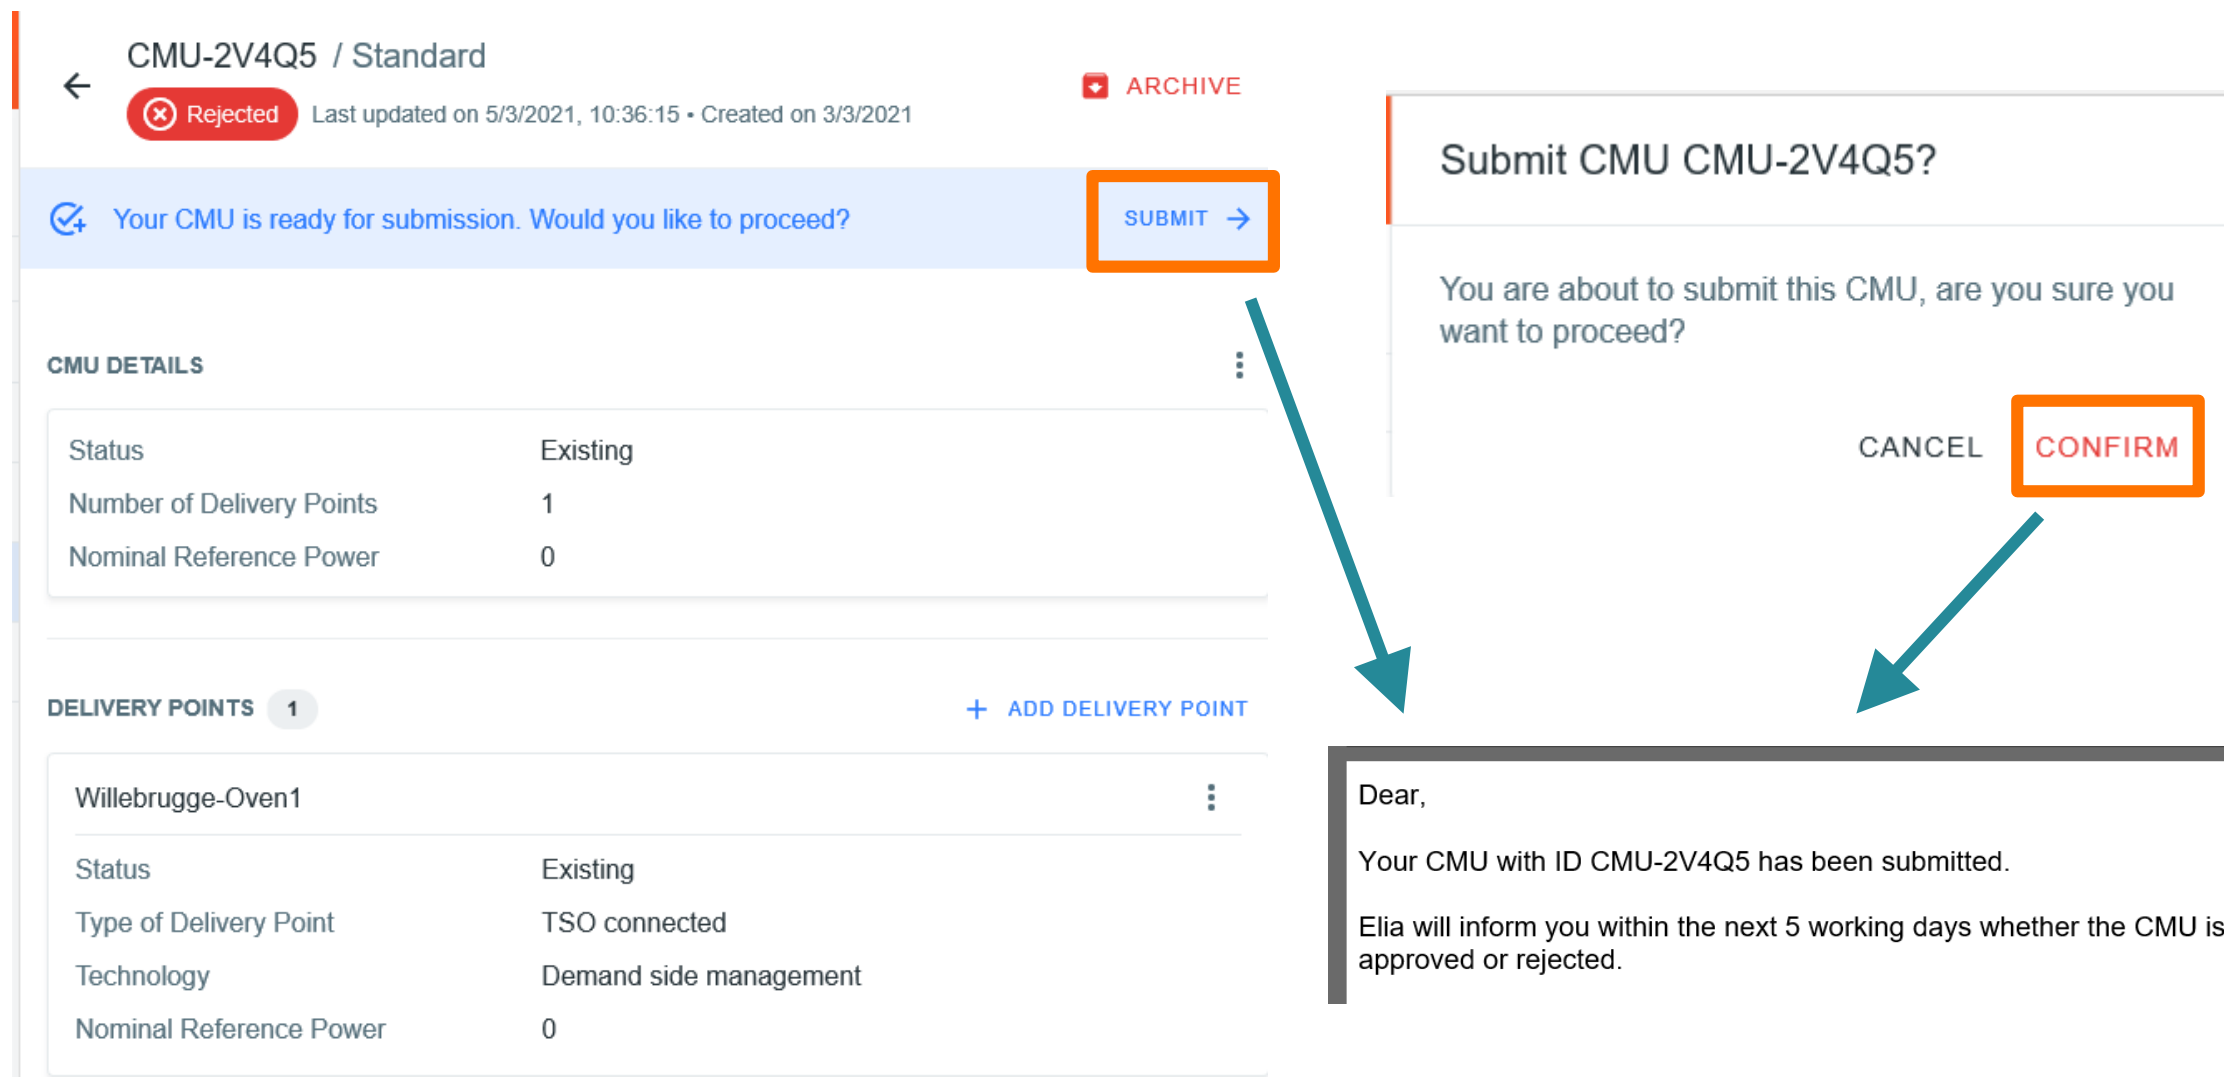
CMU-2V4Q5 / Standard

Rejected Last updated on 5/3/2021, 10:36:15 • Created on 3/3/2021

ARCHIVE

Your CMU is ready for submission. Would you like to proceed?

SUBMIT

CMU DETAILS

| Status | Existing |
|---|---|
| Number of Delivery Points | 1 |
| Nominal Reference Power | 0 |

DELIVERY POINTS 1

ADD DELIVERY POINT

Willebrugge-Oven1

| Status | Existing |
|---|---|
| Type of Delivery Point | TSO connected |
| Technology | Demand side management |
| Nominal Reference Power | 0 |

Submit CMU CMU-2V4Q5?

You are about to submit this CMU, are you sure you want to proceed?

CANCEL CONFIRM

Dear,

Your CMU with ID CMU-2V4Q5 has been submitted.

Elia will inform you within the next 5 working days whether the CMU is approved or rejected.